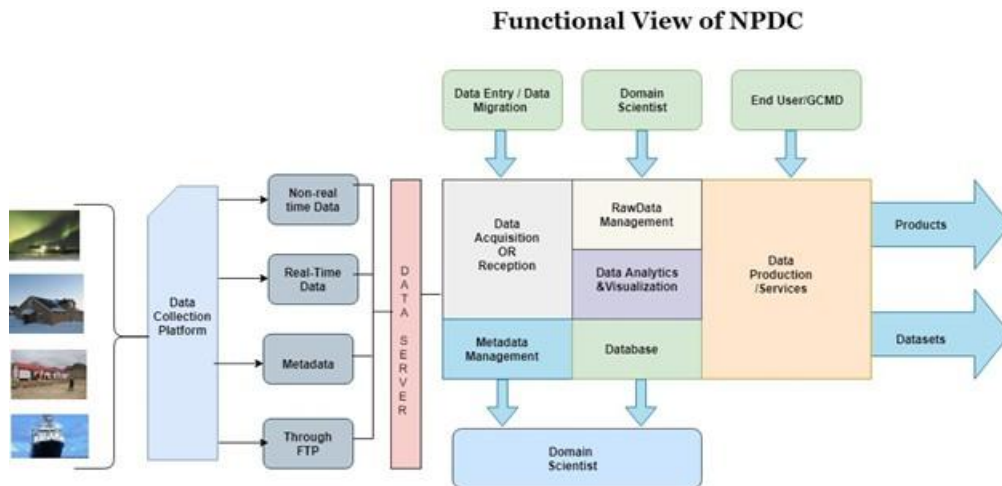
Functional View of NPDC

Data Entry / Data Migration

Domain Scientist

End User/GCMD

Data Collection Platform

Non-real time Data

Real-Time Data

Metadata

Through FTP

D A T A S E R V E R

Data Acquisition OR Reception

RawData Management

Data Analytics &Visualization

Data Production /Services

Products

Datasets

Metadata Management

Database

Domain Scientist